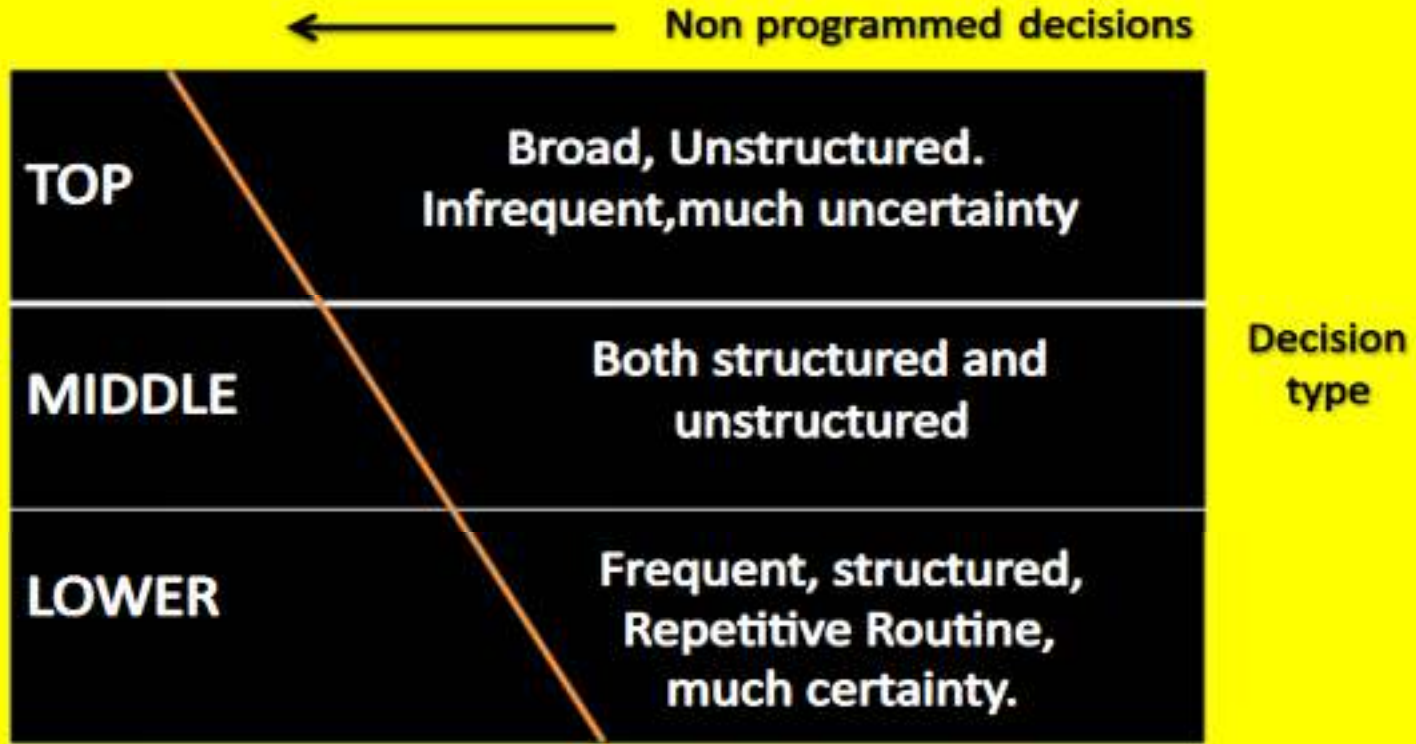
Non programmed decisions

| | |
|---|---|
| TOP | Broad, Unstructured. Infrequent,much uncertainty |
| MIDDLE | Both structured and unstructured |
| LOWER | Frequent, structured, Repetitive Routine, much certainty. |

Decision type